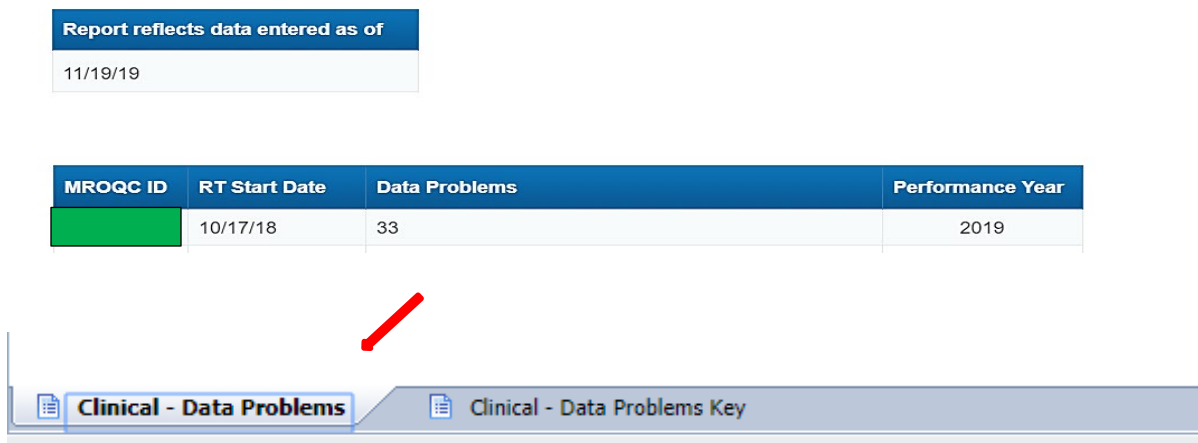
| Report reflects data entered as of |
|---|
| 11/19/19 |

| MROQC ID | RT Start Date | Data Problems | Performance Year |
|---|---|---|---|
| | 10/17/18 | 33 | 2019 |

Clinical - Data Problems

Clinical - Data Problems Key